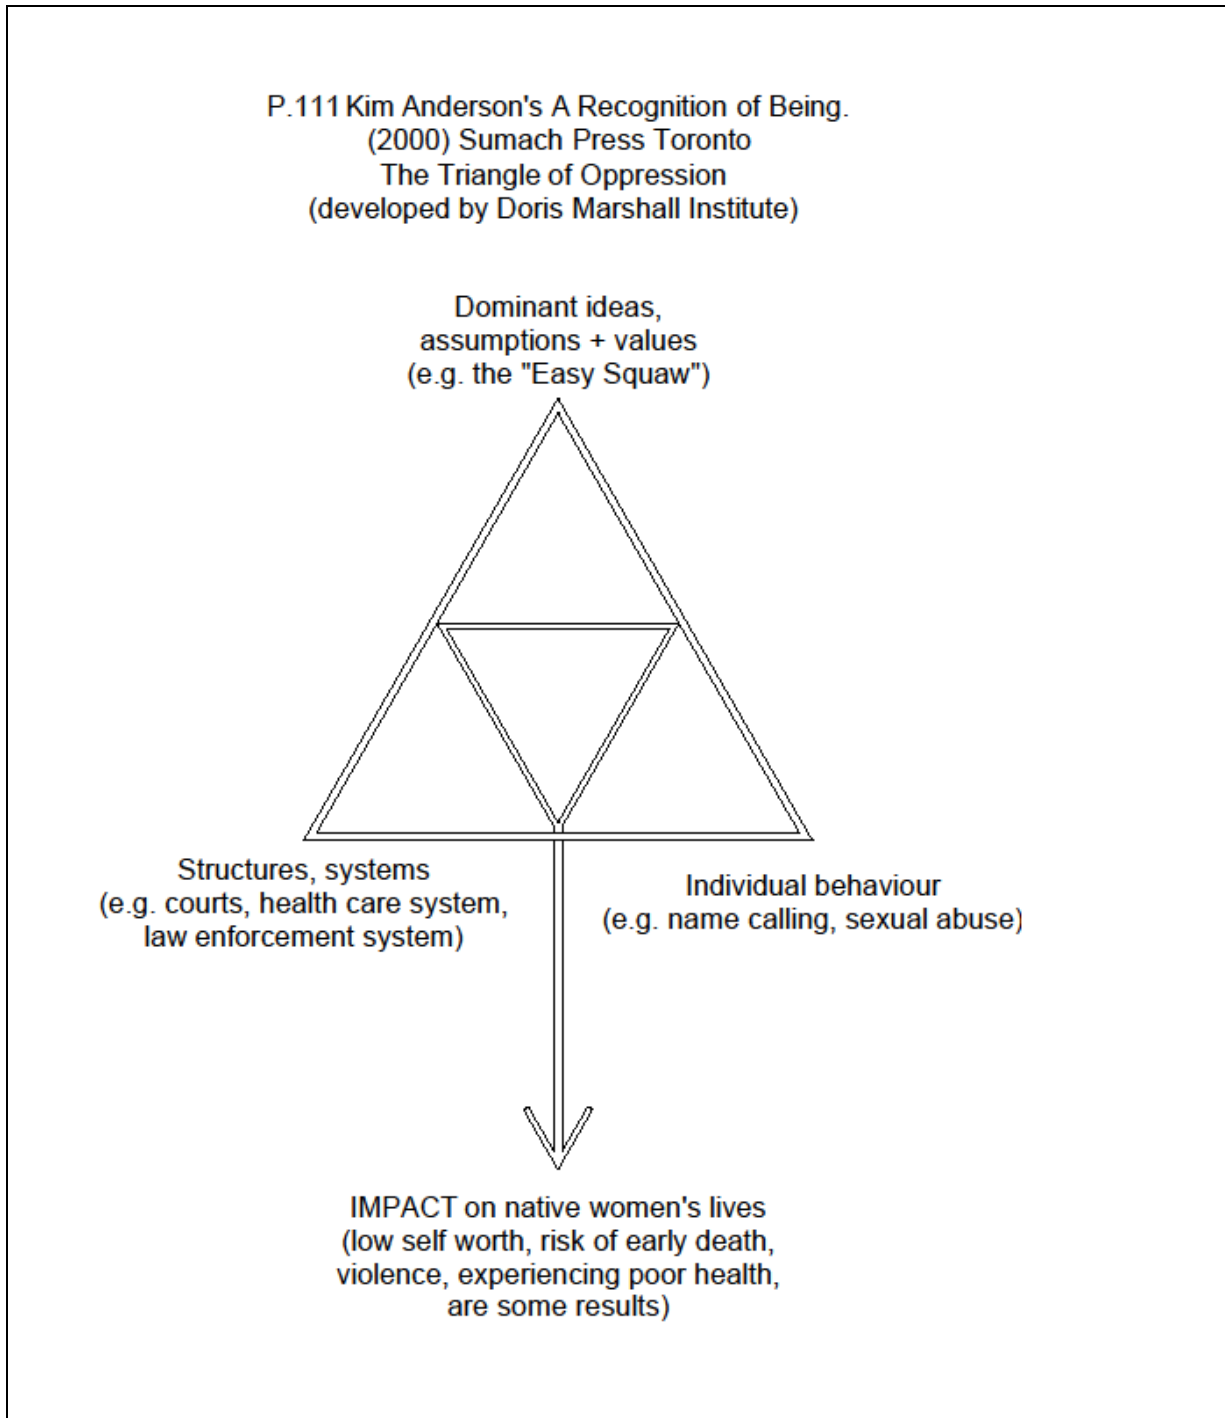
P.111 Kim Anderson's A Recognition of Being.
(2000) Sumach Press Toronto
The Triangle of Oppression
(developed by Doris Marshall Institute)

Dominant ideas,
assumptions + values
(e.g. the "Easy Squaw")

Structures, systems
(e.g. courts, health care system,
law enforcement system)

Individual behaviour
(e.g. name calling, sexual abuse)

IMPACT on native women's lives
(low self worth, risk of early death,
violence, experiencing poor health,
are some results)